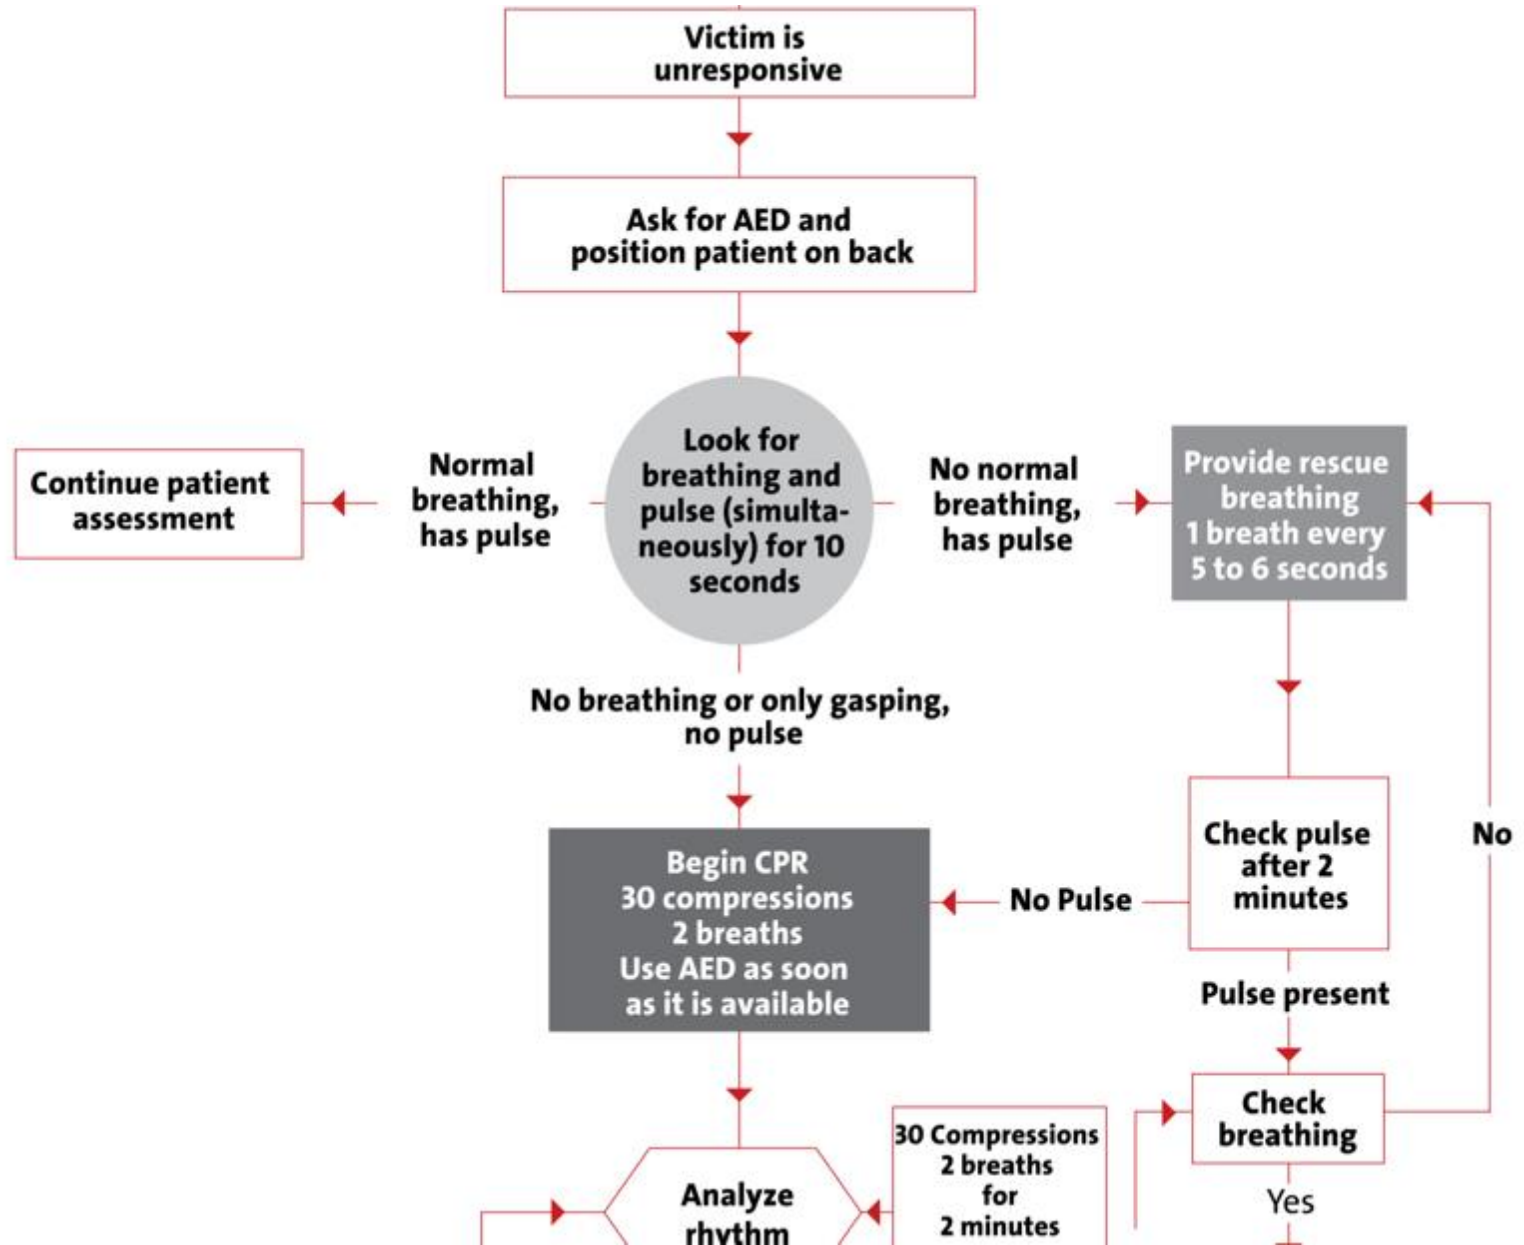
Victim is unresponsive

Ask for AED and position patient on back

Continue patient assessment

Normal breathing, has pulse

Look for breathing and pulse (simultaneously) for 10 seconds

No normal breathing, has pulse

Provide rescue breathing 1 breath every 5 to 6 seconds

No breathing or only gasping, no pulse

Begin CPR 30 compressions 2 breaths Use AED as soon as it is available

No Pulse

Check pulse after 2 minutes

No

Pulse present

Check breathing

Yes

30 Compressions 2 breaths for 2 minutes

Analyze rhythm